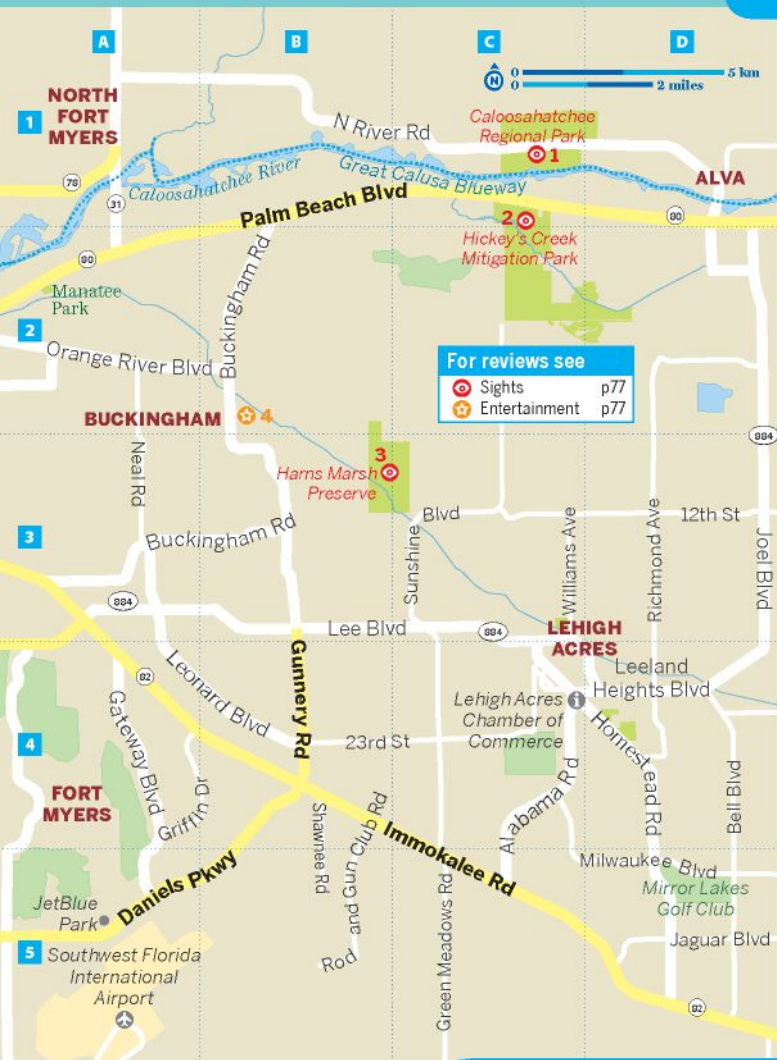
A
B
C
D

0 5 km
0 2 miles

1
NORTH FORT MYERS
N River Rd
Caloosahatchee Regional Park
1
Caloosahatchee River
Great Calusa Blueway
ALVA
78
31
Palm Beach Blvd
80
2
Hickey's Creek Mitigation Park
80
Buckingham Rd
Manatee Park
2
Orange River Blvd
For reviews see
Sights p77
Entertainment p77
BUCKINGHAM
4
884
Neal Rd
3
Harns Marsh Preserve
Blvd
12th St
Joel Blvd
Williams Ave
Richmond Ave
3
Buckingham Rd
Sunshine
884
Lee Blvd
884
LEHIGH ACRES
Leeland Heights Blvd
82
Leonard Blvd
Gunnery Rd
Lehigh Acres Chamber of Commerce
Gateway Blvd
4
23rd St
Homestead Rd
FORT MYERS
Griffin Dr
Alabama Rd
Bell Blvd
Shawnee Rd
Rod and Gun Club Rd
Immokalee Rd
Milwaukee Blvd
Mirror Lakes Golf Club
Daniels Pkwy
JetBlue Park
Green Meadows Rd
Jaguar Blvd
5
Southwest Florida International Airport
Rod
82